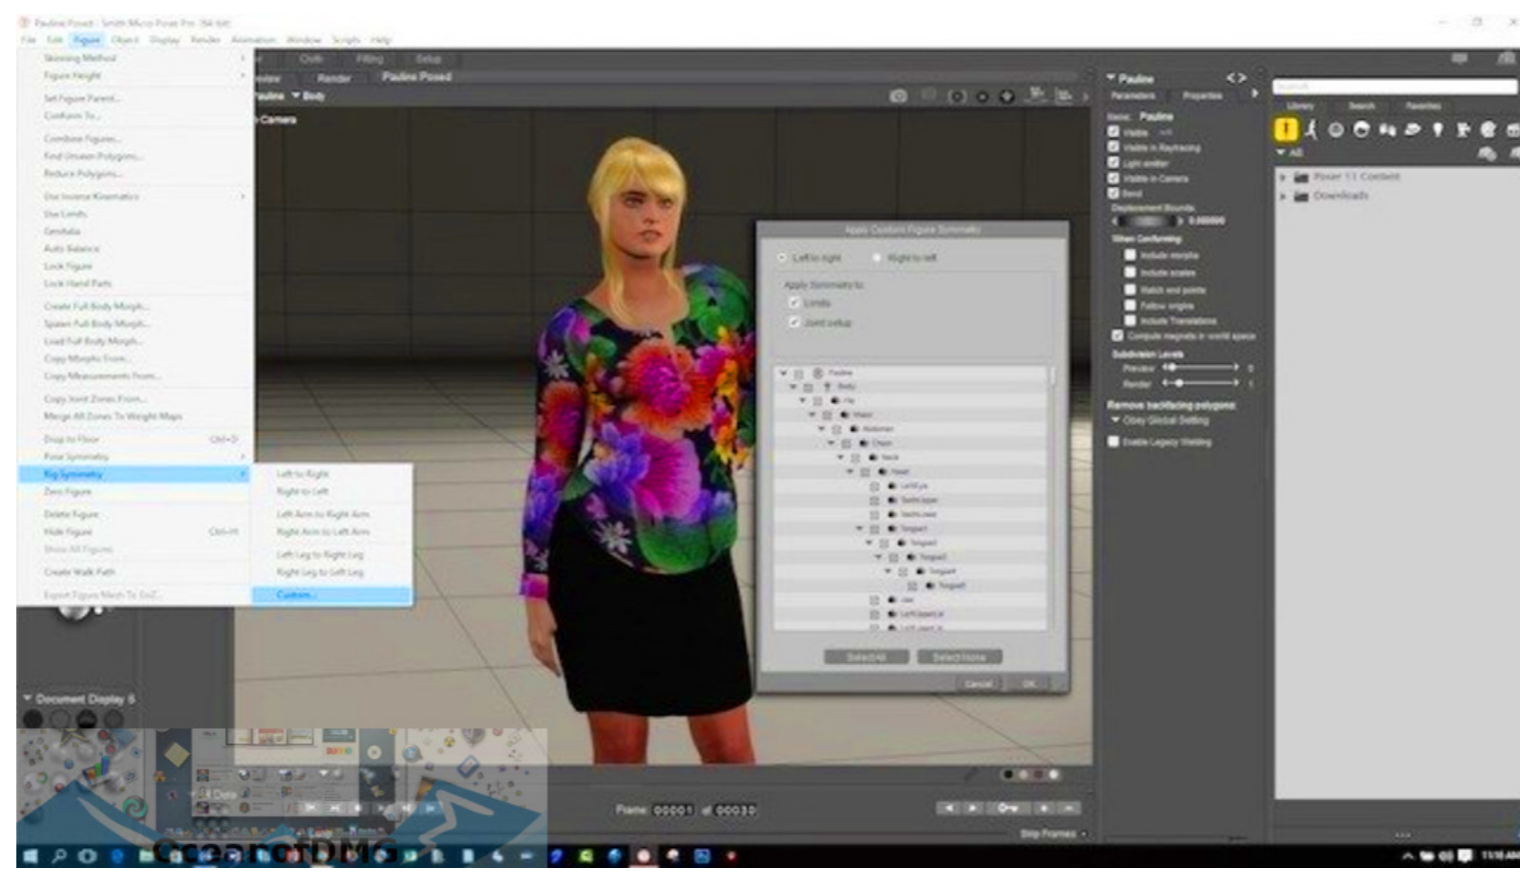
Pauline Posed - Smith Micro Poser Pro (64 bit)
File Edit Figure Object Display Render Animation Window Scripts Help

Skinning Method
Figure Height
Set Figure Parent...
Conform To...
Combine Figures...
Find Unseen Polygons...
Reduce Polygons...
Use Inverse Kinematics
Use Limits
Genitalia
Auto Balance
Lock Figure
Lock Hand Parts
Create Full Body Morph...
Spawn Full Body Morph...
Load Full Body Morph...
Copy Morphs From...
Copy Measurements From...
Copy Joint Zones From...
Merge All Zones To Weight Maps
Drop to Floor Ctrl+D
Pose Symmetry
Rig Symmetry
Zero Figure
Delete Figure
Hide Figure Ctrl+H
Show All Figures
Create Walk Path
Export Figure Mesh To DAZ...

Left to Right
Right to Left
Left Arm to Right Arm
Right Arm to Left Arm
Left Leg to Right Leg
Right Leg to Left Leg
Custom...

Cloth Fitting Setup
Render Pauline Posed
Pauline Body
Camera

Apply Custom Figure Symmetry
Left to right Right to left
Apply Symmetry to:
Limits
Joint setup
Pauline
Body
Hip
Waist
Abdomen
Chest
Neck
Head
LeftEye
TeethUpper
TeethLower
Tongue1
Tongue2
Tongue3
Tongue4
Tongue5
Jaw
LeftUpperLid
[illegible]
Select All Select None
Cancel OK

Pauline
Parameters Properties
Name: Pauline
Visible
Visible in Raytracing
Light emitter
Visible in Camera
Bend
Displacement Bounds
0.000000
When Conforming
Include morphs
Include scales
Match end points
Follow origins
Include Translations
Compute magnets in world space
Subdivision Levels
Preview 0
Render 1
Remove backfacing polygons
Obey Global Setting
Enable Legacy Welding

Search
Library Search Favorites
All
Poser 11 Content
Downloads

Document Display
Frame 00001 of 00030
Skip Frames
OceanofDMG
11:18 AM